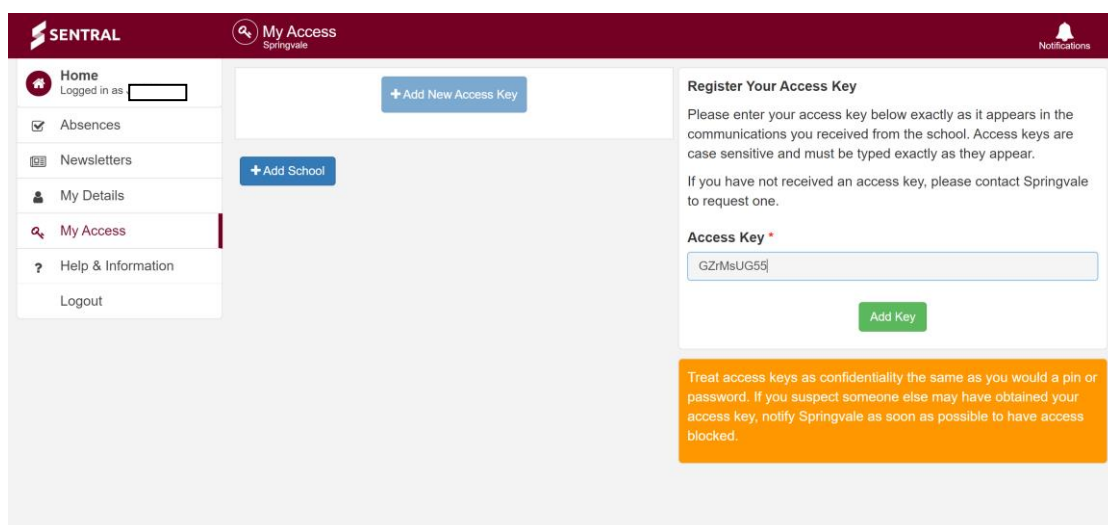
SENTRAL

My Access
Springvale

Notifications

Home
Logged in as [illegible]

Absences

Newsletters

My Details

My Access

Help & Information

Logout

+ Add New Access Key

+ Add School

Register Your Access Key

Please enter your access key below exactly as it appears in the communications you received from the school. Access keys are case sensitive and must be typed exactly as they appear.

If you have not received an access key, please contact Springvale to request one.

Access Key *

GZrMsUG55

Add Key

Treat access keys as confidentiality the same as you would a pin or password. If you suspect someone else may have obtained your access key, notify Springvale as soon as possible to have access blocked.